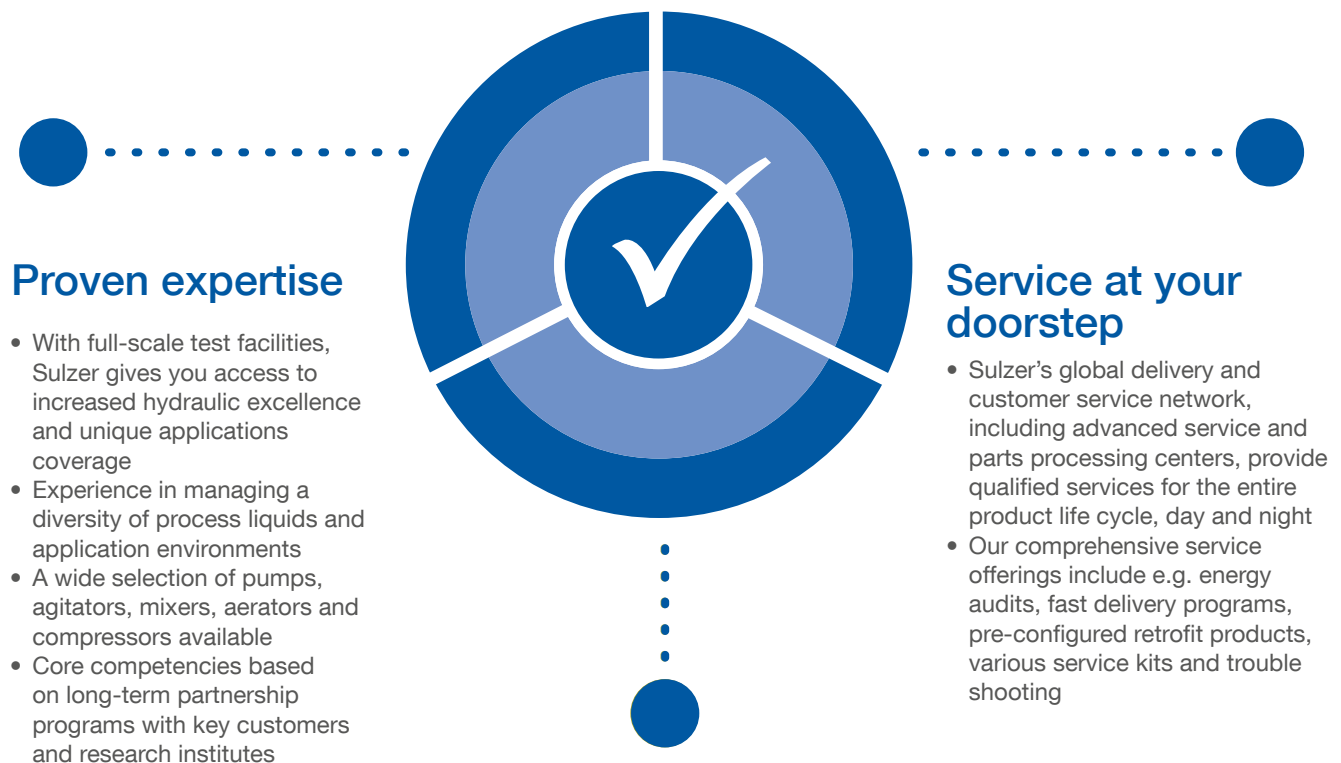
Proven expertise

- With full-scale test facilities, Sulzer gives you access to increased hydraulic excellence and unique applications coverage
- Experience in managing a diversity of process liquids and application environments
- A wide selection of pumps, agitators, mixers, aerators and compressors available
- Core competencies based on long-term partnership programs with key customers and research institutes

Service at your doorstep

- Sulzer’s global delivery and customer service network, including advanced service and parts processing centers, provide qualified services for the entire product life cycle, day and night
- Our comprehensive service offerings include e.g. energy audits, fast delivery programs, pre-configured retrofit products, various service kits and trouble shooting